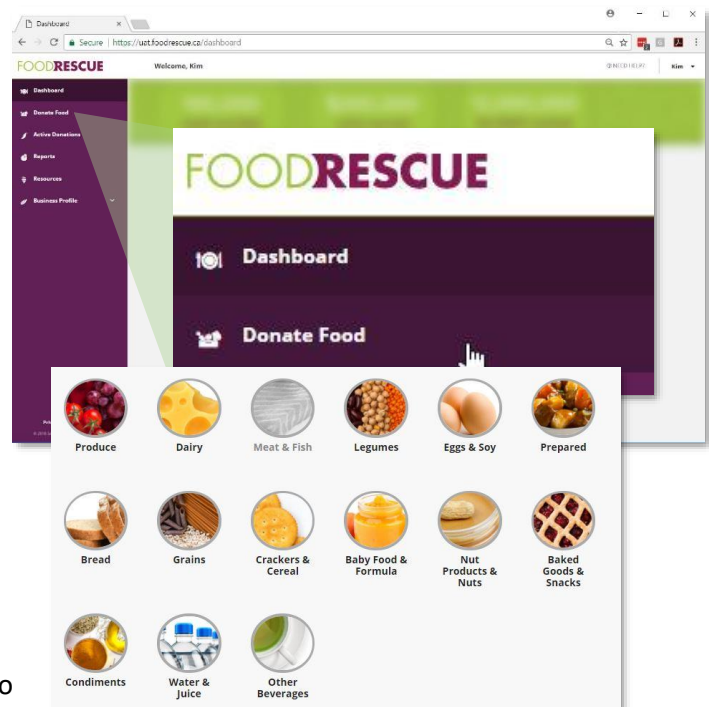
Dashboard

Secure | https://uat.foodrescue.ca/dashboard

FOODRESCUE

Welcome, Kim

NEED HELP

Kim

Dashboard

Donate Food

Active Donations

Reports

Resources

Business Profile

FOODRESCUE

Dashboard

Donate Food

Produce

Dairy

Meat & Fish

Legumes

Eggs & Soy

Prepared

Bread

Grains

Crackers & Cereal

Baby Food & Formula

Nut Products & Nuts

Baked Goods & Snacks

Condiments

Water & Juice

Other Beverages

o